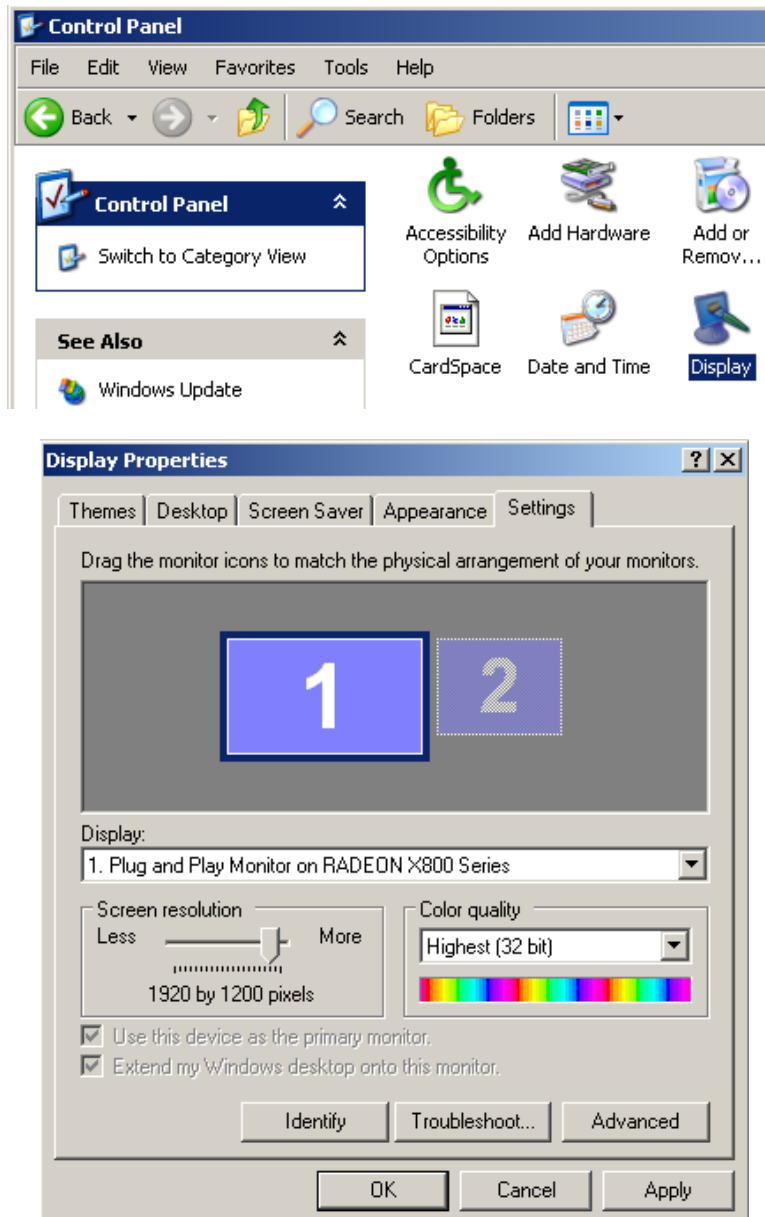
Control Panel

File Edit View Favorites Tools Help

Back Search Folders

Control Panel

Switch to Category View

See Also

Windows Update

Accessibility Options

Add Hardware

Add or Remov…

CardSpace

Date and Time

Display

Display Properties

?

Themes | Desktop | Screen Saver | Appearance | Settings

Drag the monitor icons to match the physical arrangement of your monitors.

1

2

Display:

1. Plug and Play Monitor on RADEON X800 Series

Screen resolution

Less

More

1920 by 1200 pixels

Color quality

Highest (32 bit)

Use this device as the primary monitor.

Extend my Windows desktop onto this monitor.

Identify

Troubleshoot...

Advanced

OK

Cancel

Apply